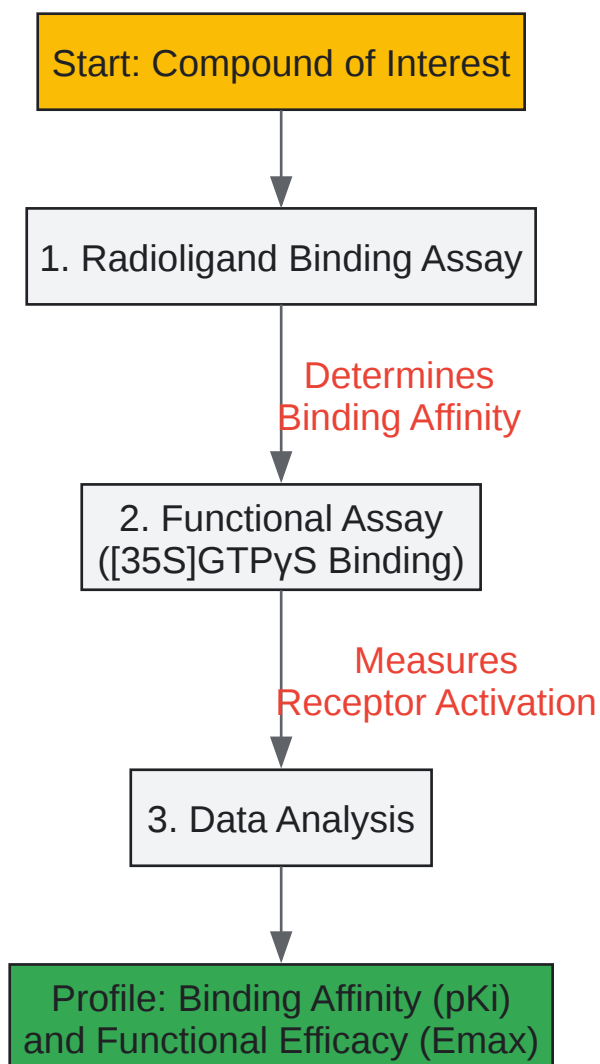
Start: Compound of Interest

1. Radioligand Binding Assay

Determines Binding Affinity

2. Functional Assay ([35S]GTPγS Binding)

Measures Receptor Activation

3. Data Analysis

Profile: Binding Affinity (pKi) and Functional Efficacy (Emax)